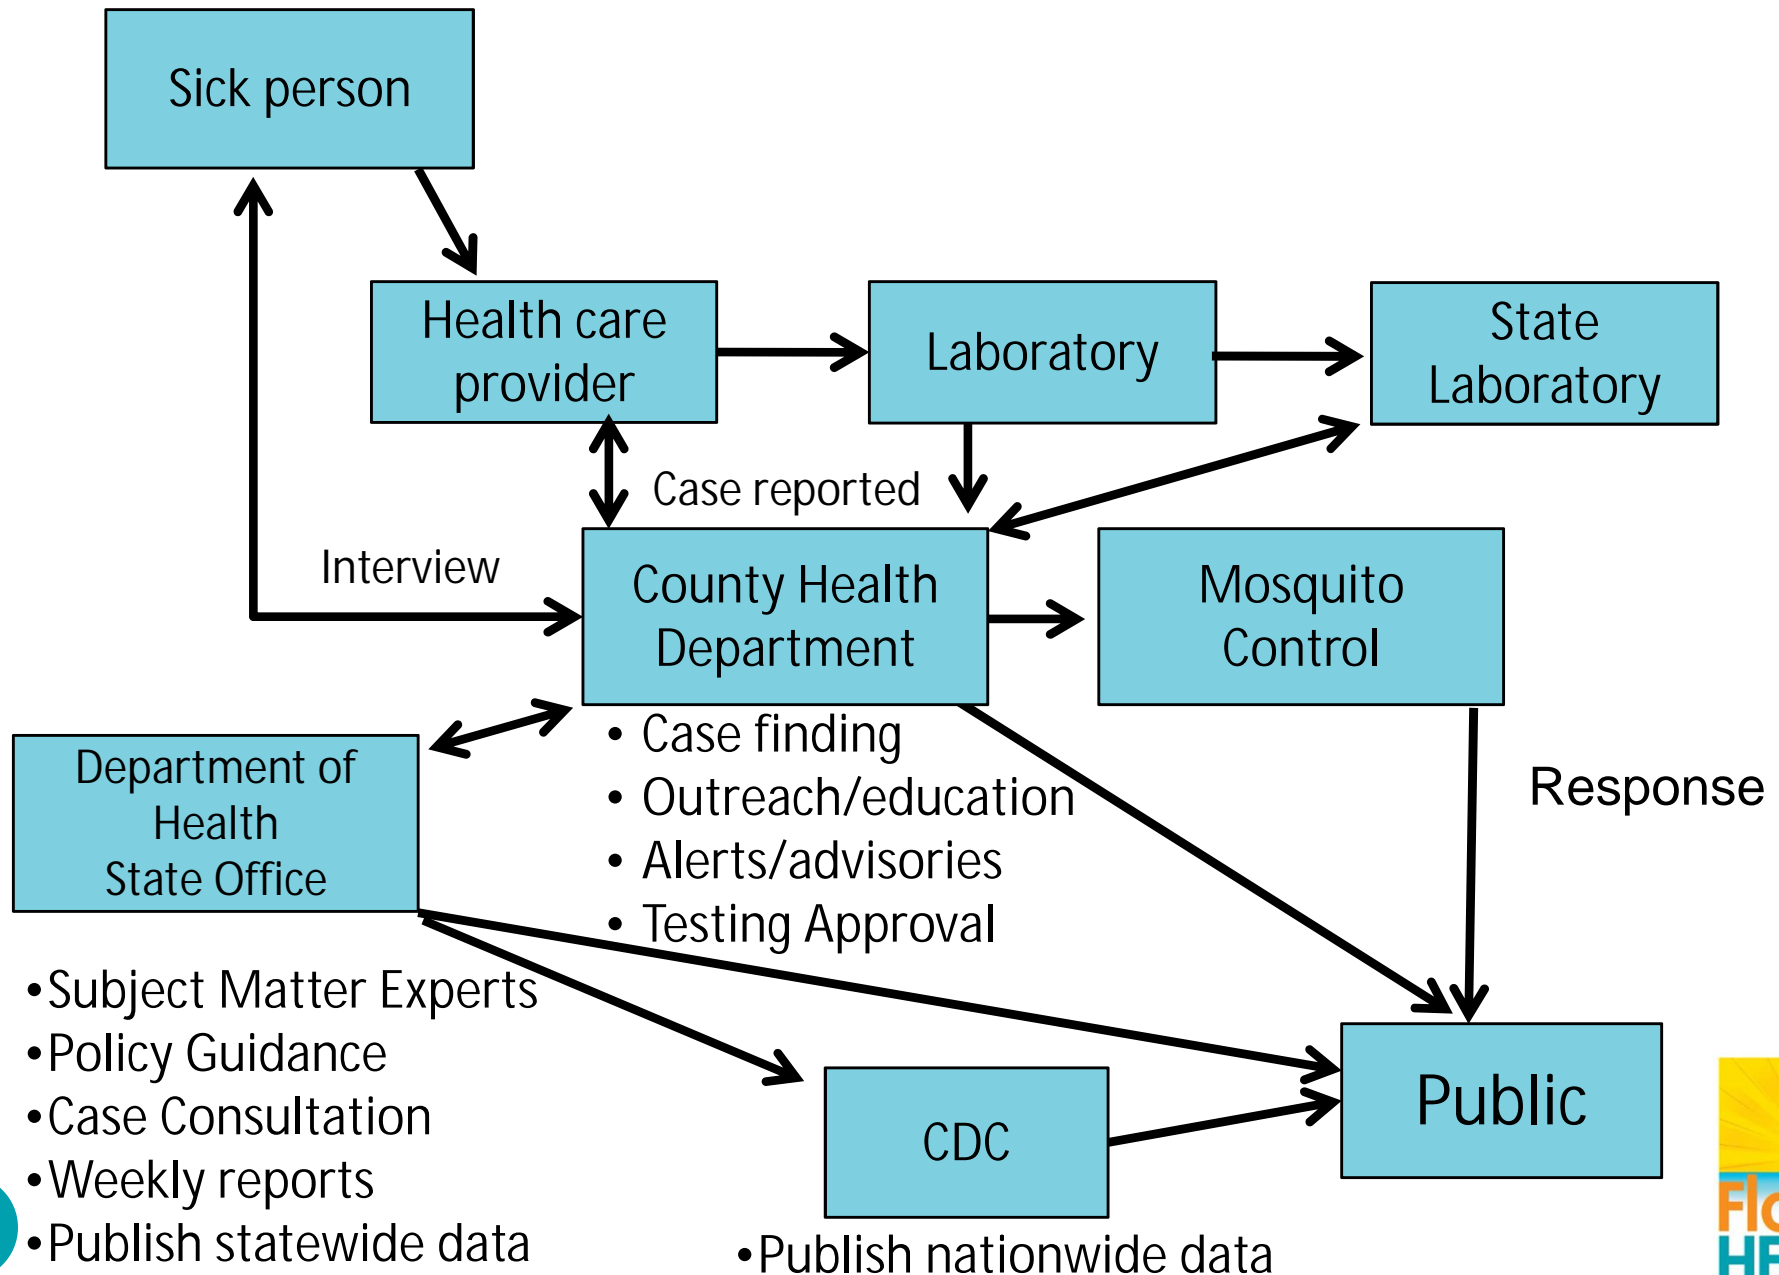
Sick person

Health care provider

Laboratory

State Laboratory

Case reported

Interview

County Health Department

Mosquito Control

Department of Health State Office

- Case finding
- Outreach/education
- Alerts/advisories
- Testing Approval

Response

•Subject Matter Experts
•Policy Guidance
•Case Consultation
•Weekly reports
•Publish statewide data

CDC

•Publish nationwide data

Public

Flo
HE